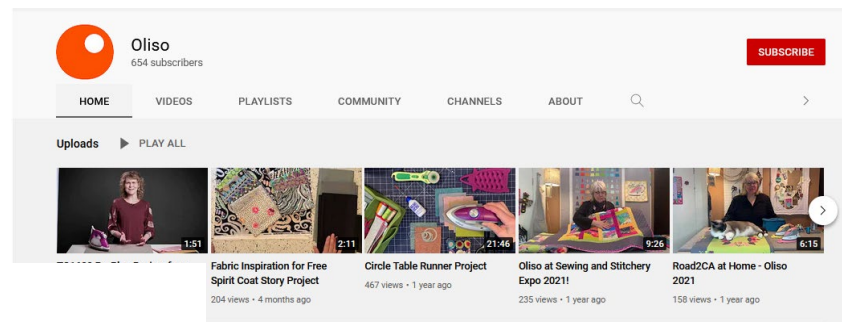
Oliso
654 subscribers

SUBSCRIBE

HOME VIDEOS PLAYLISTS COMMUNITY CHANNELS ABOUT

Uploads PLAY ALL

1:51
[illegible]

2:11
Fabric Inspiration for Free Spirit Coat Story Project
204 views • 4 months ago

21:46
Circle Table Runner Project
467 views • 1 year ago

9:26
Oliso at Sewing and Stitchery Expo 2021!
235 views • 1 year ago

6:15
Road2CA at Home - Oliso 2021
158 views • 1 year ago